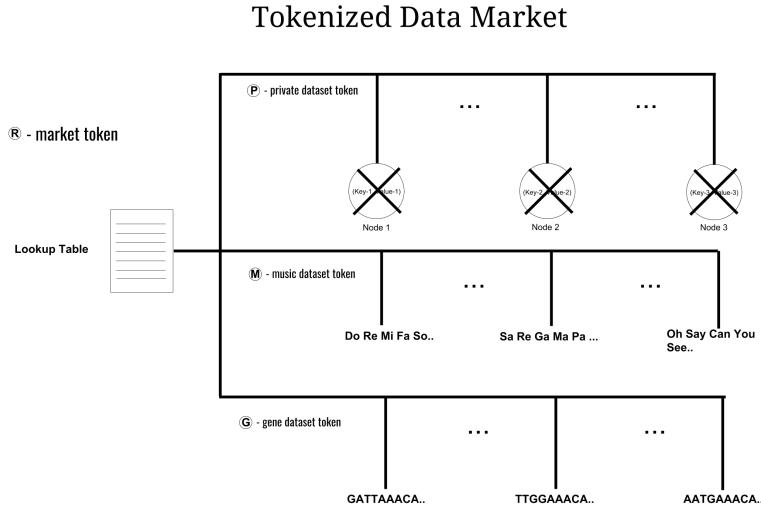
Tokenized Data Market

Ⓡ - market token

Ⓟ - private dataset token

...

...

(Key-1, Value-1)

Node 1

(Key-2, Value-2)

Node 2

(Key-3, Value-3)

Node 3

Lookup Table

Ⓜ - music dataset token

...

...

Do Re Mi Fa So..

Sa Re Ga Ma Pa ...

Oh Say Can You See..

Ⓖ - gene dataset token

...

...

GATTAAACA..

TTGGAAACA..

AATGAAACA..